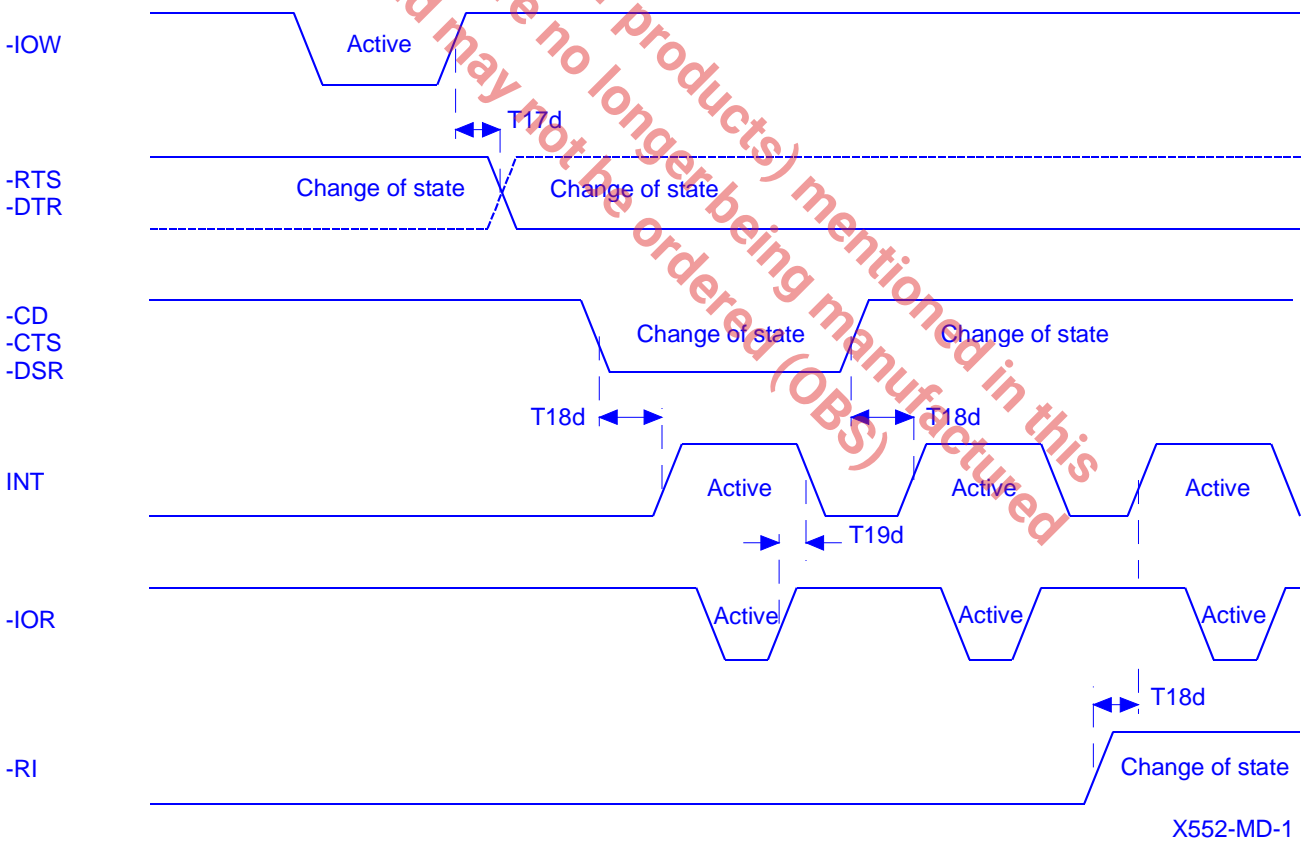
-IOW
Active
T17d
-RTS
-DTR
Change of state
Change of state
-CD
-CTS
-DSR
Change of state
Change of state
T18d
T18d
INT
Active
Active
Active
T19d
-IOR
Active
Active
Active
T18d
-RI
Change of state
X552-MD-1

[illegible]d may not be ordered (OBS)
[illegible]e no longer being manufactured
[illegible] products) mentioned in this